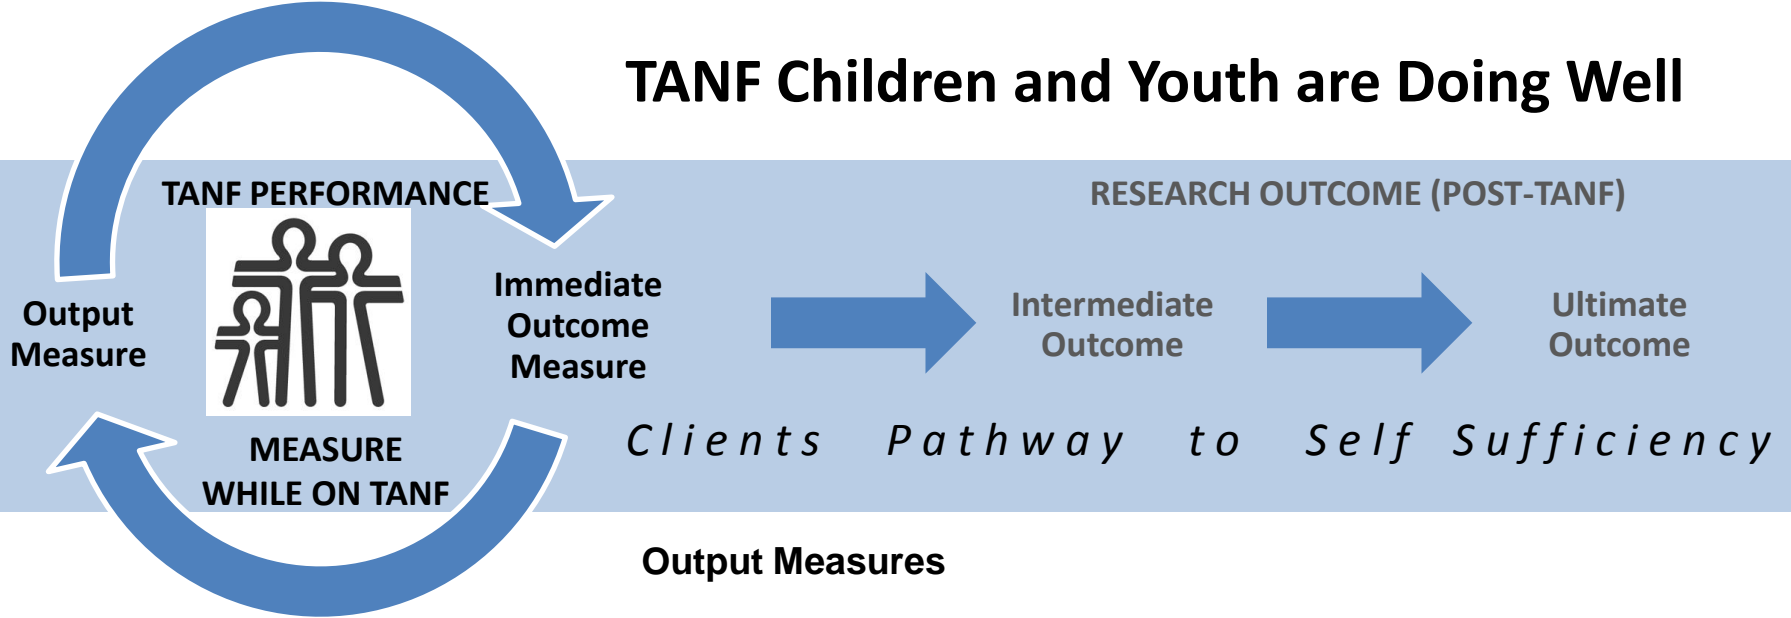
TANF Children and Youth are Doing Well

TANF PERFORMANCE

Output Measure

Immediate Outcome Measure

MEASURE WHILE ON TANF

RESEARCH OUTCOME (POST-TANF)

Intermediate Outcome

Ultimate Outcome

Clients Pathway to Self Sufficiency

Output Measures